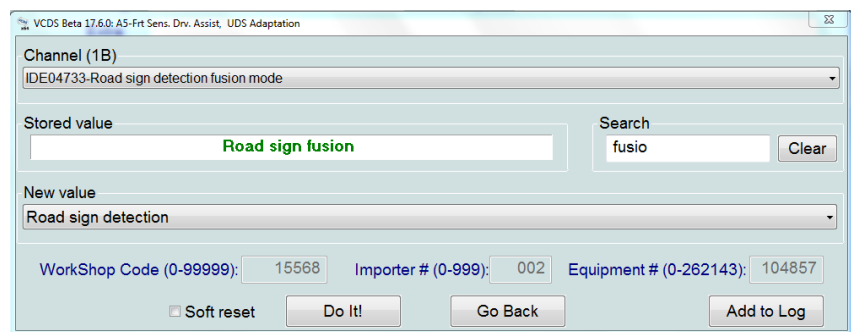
VCDS Beta 17.6.0: A5-Frt Sens. Drv. Assist, UDS Adaptation

Channel (1B)
IDE04733-Road sign detection fusion mode

Stored value
Road sign fusion

Search
fusio
Clear

New value
Road sign detection

WorkShop Code (0-99999): 15568
Importer # (0-999): 002
Equipment # (0-262143): 104857

Soft reset
Do It!
Go Back
Add to Log